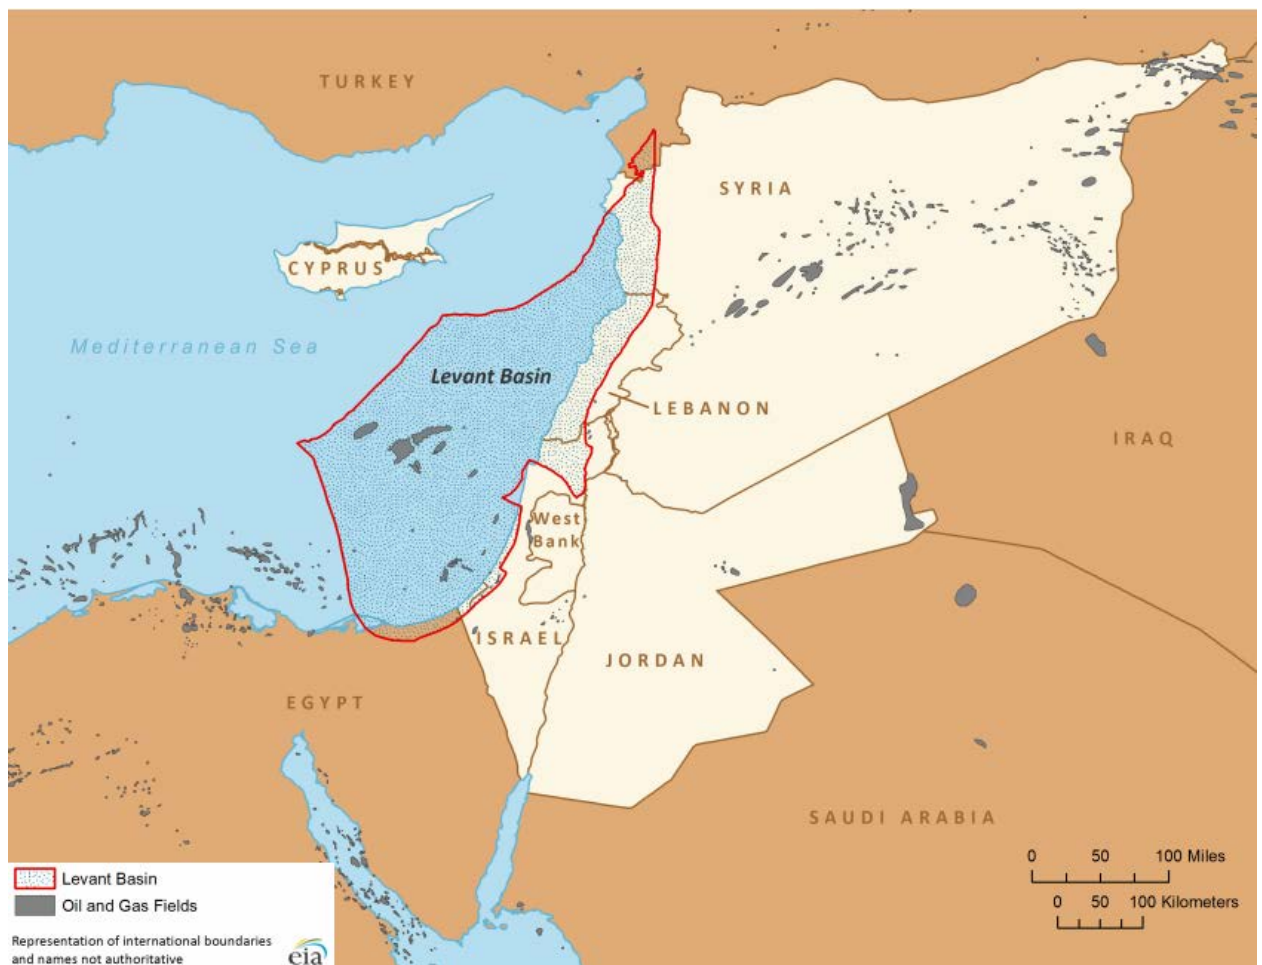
TURKEY

SYRIA

CYPRUS

Mediterranean Sea

Levant Basin

LEBANON

IRAQ

West Bank

ISRAEL

JORDAN

EGYPT

SAUDI ARABIA

0 50 100 Miles
0 50 100 Kilometers

Levant Basin
Oil and Gas Fields

Representation of international boundaries and names not authoritative

eia